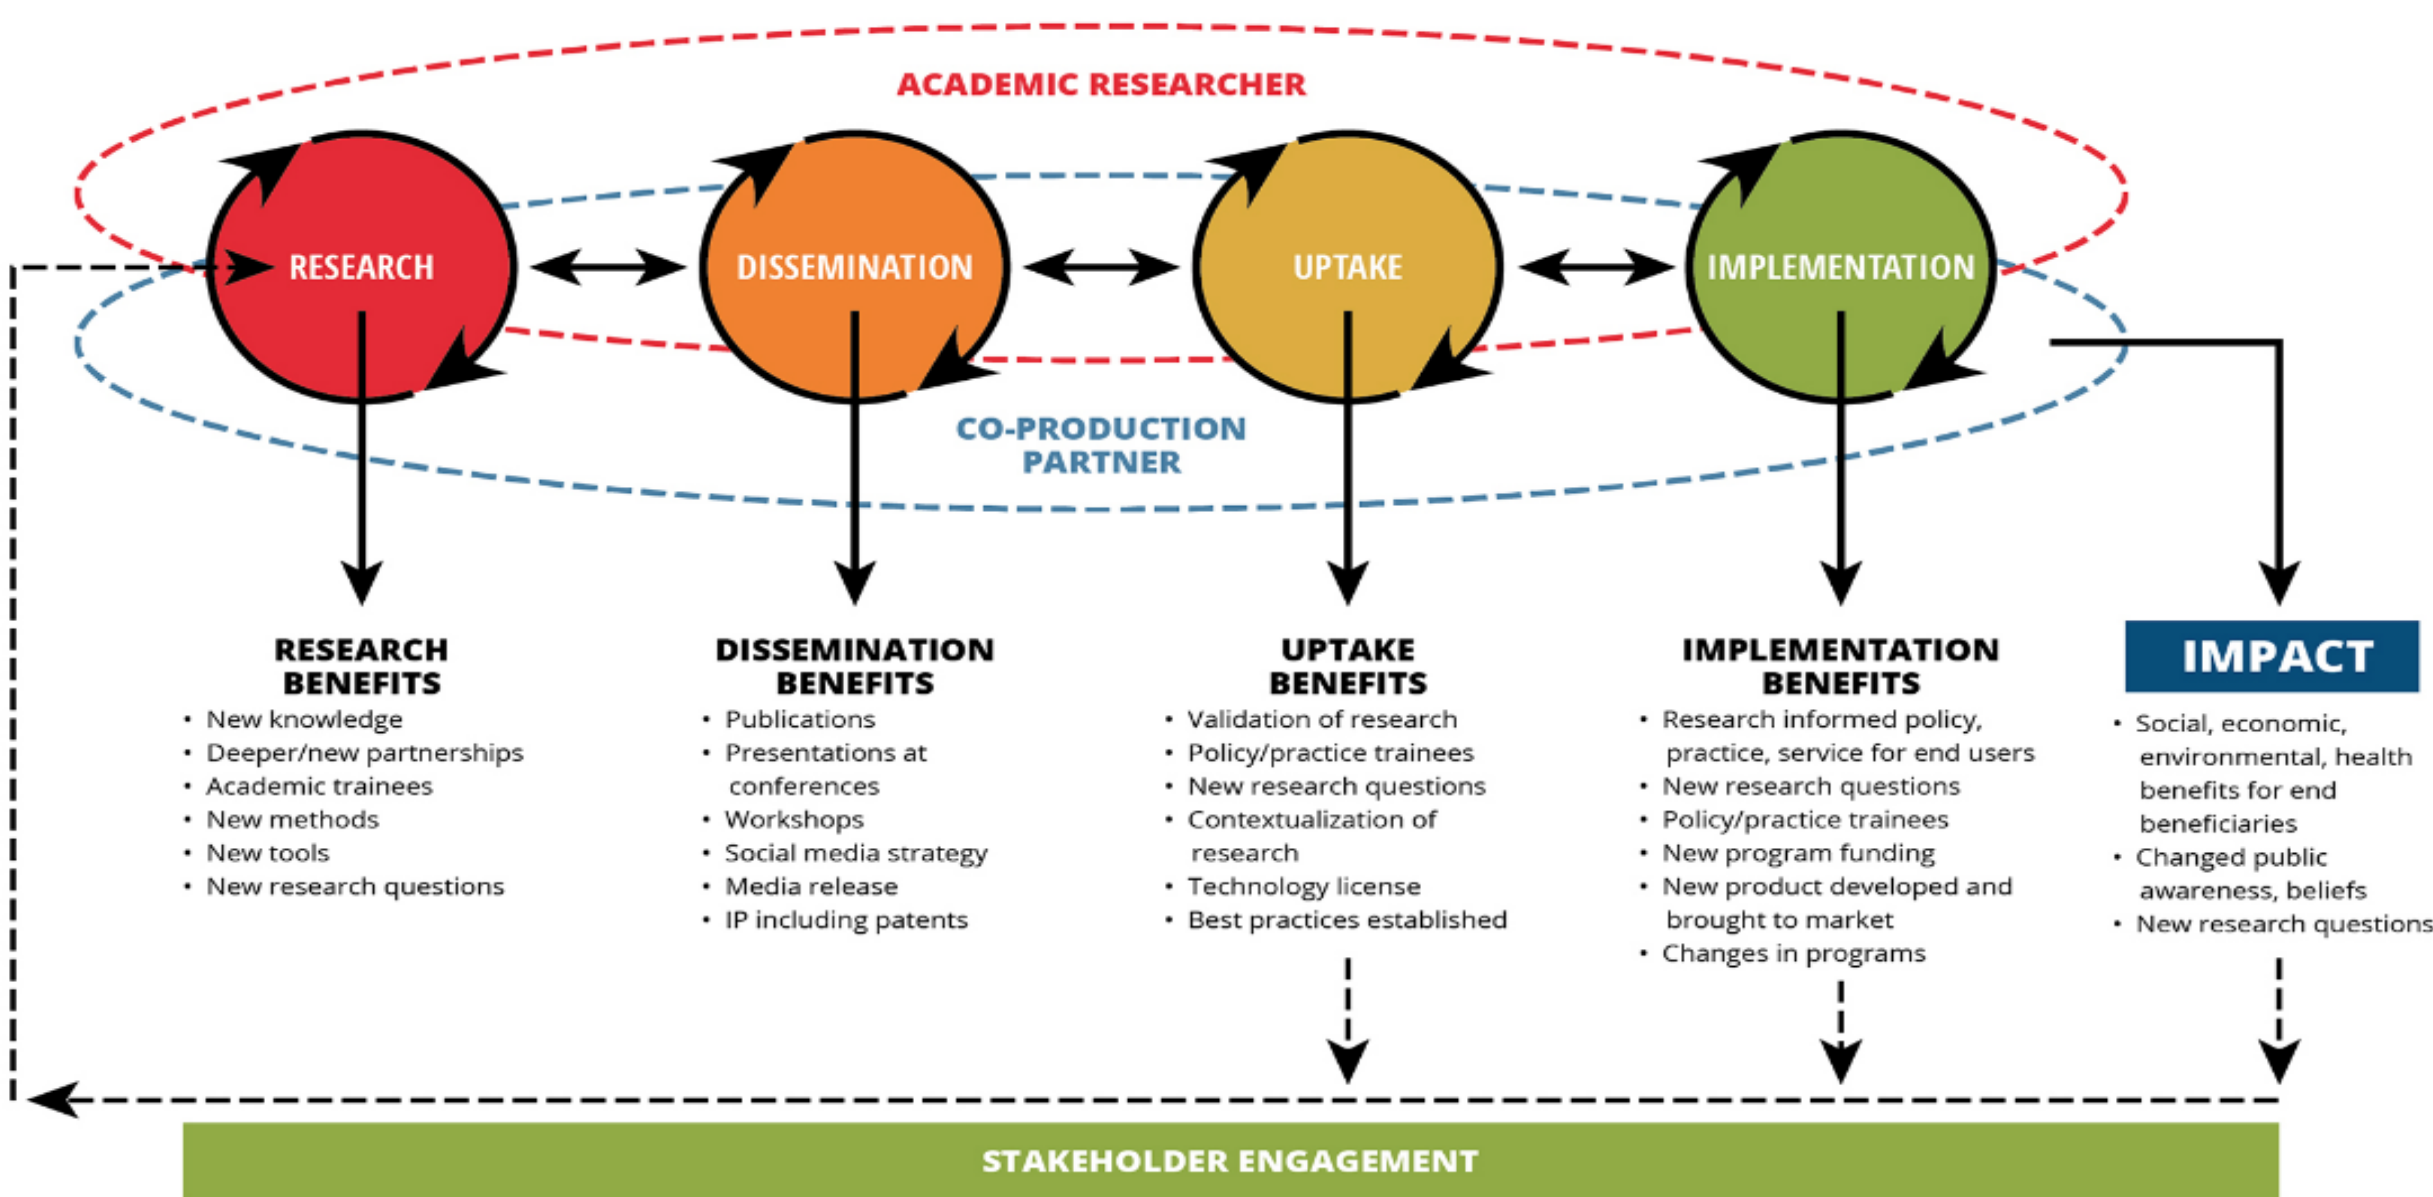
ACADEMIC RESEARCHER

RESEARCH

DISSEMINATION

UPTAKE

IMPLEMENTATION

CO-PRODUCTION PARTNER

RESEARCH BENEFITS
• New knowledge
• Deeper/new partnerships
• Academic trainees
• New methods
• New tools
• New research questions

DISSEMINATION BENEFITS
• Publications
• Presentations at conferences
• Workshops
• Social media strategy
• Media release
• IP including patents

UPTAKE BENEFITS
• Validation of research
• Policy/practice trainees
• New research questions
• Contextualization of research
• Technology license
• Best practices established

IMPLEMENTATION BENEFITS
• Research informed policy, practice, service for end users
• New research questions
• Policy/practice trainees
• New program funding
• New product developed and brought to market
• Changes in programs

IMPACT
• Social, economic, environmental, health benefits for end beneficiaries
• Changed public awareness, beliefs
• New research questions

STAKEHOLDER ENGAGEMENT